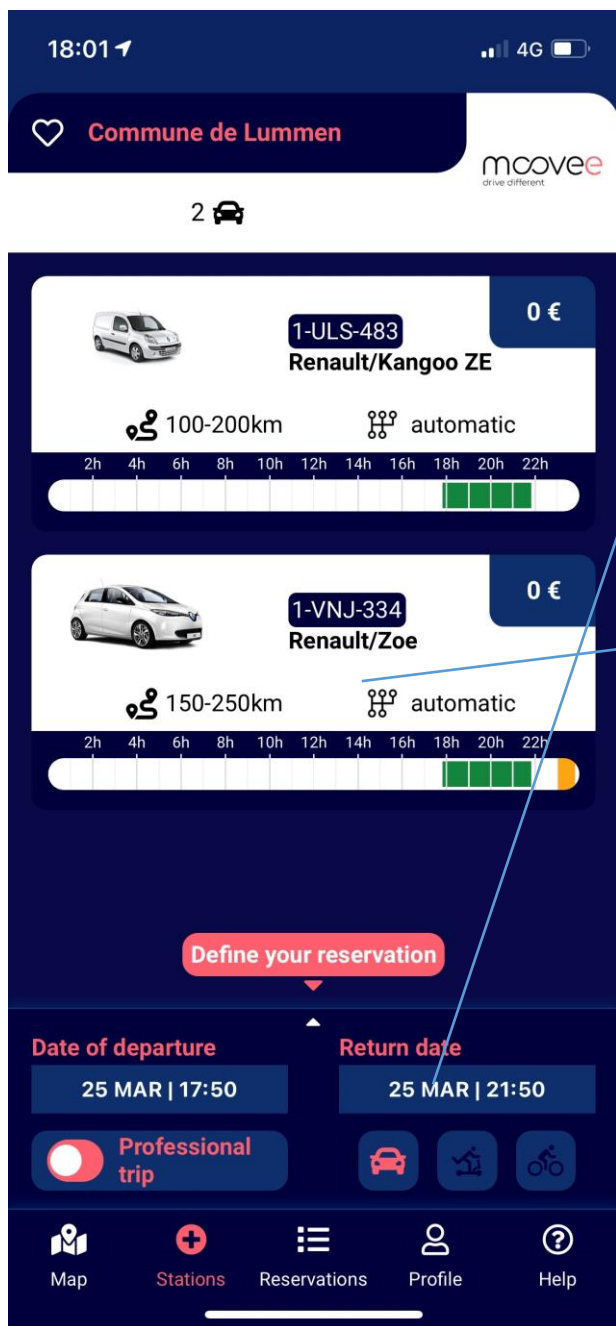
18:01

4G

Commune de Lummen

moovee
drive different

2

1-ULS-483
Renault/Kangoo ZE

0 €

100-200km
automatic

2h 4h 6h 8h 10h 12h 14h 16h 18h 20h 22h

1-VNJ-334
Renault/Zoe

0 €

150-250km
automatic

2h 4h 6h 8h 10h 12h 14h 16h 18h 20h 22h

Define your reservation

Date of departure
25 MAR | 17:50

Return date
25 MAR | 21:50

Professional trip

Map
Stations
Reservations
Profile
Help